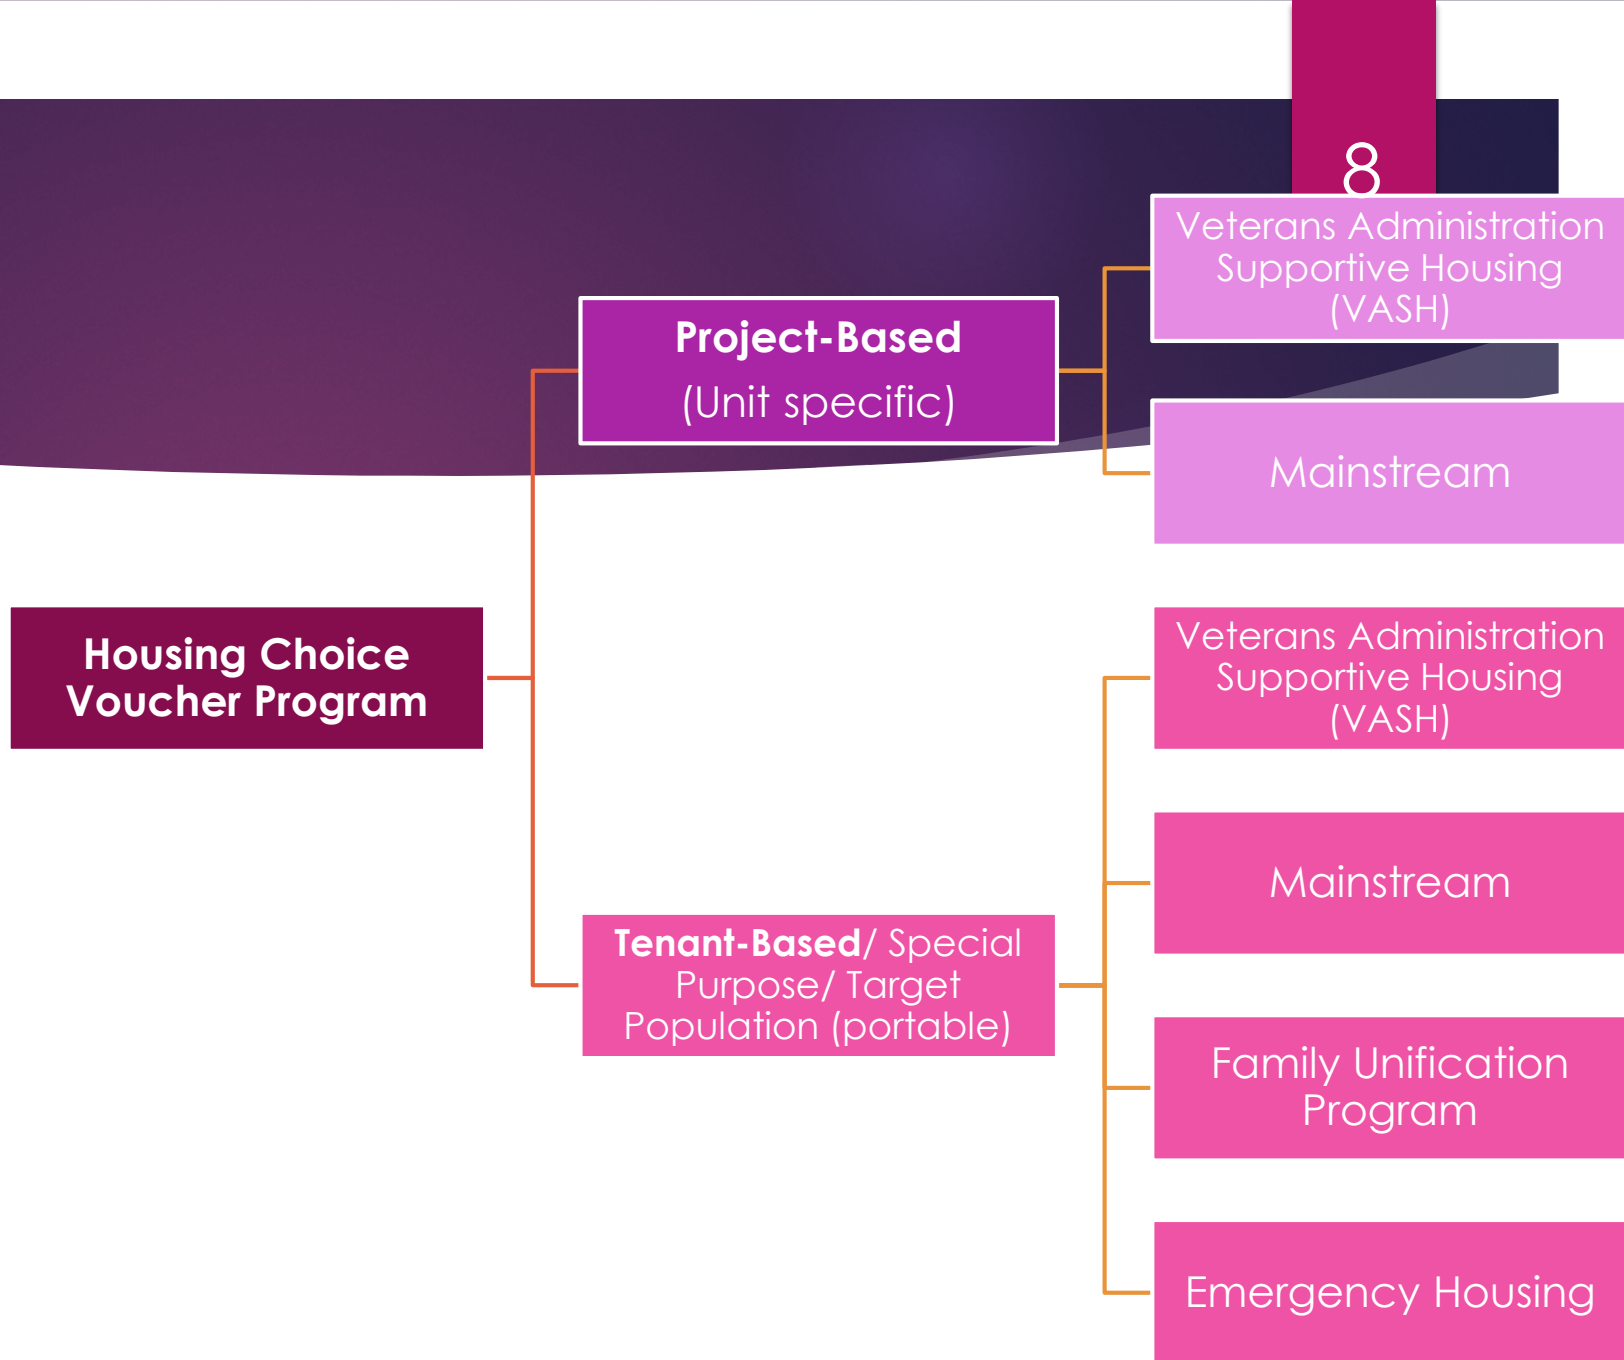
8

Housing Choice Voucher Program

Project-Based
(Unit specific)

Veterans Administration Supportive Housing (VASH)

Mainstream

Tenant-Based/ Special Purpose/ Target Population (portable)

Veterans Administration Supportive Housing (VASH)

Mainstream

Family Unification Program

Emergency Housing